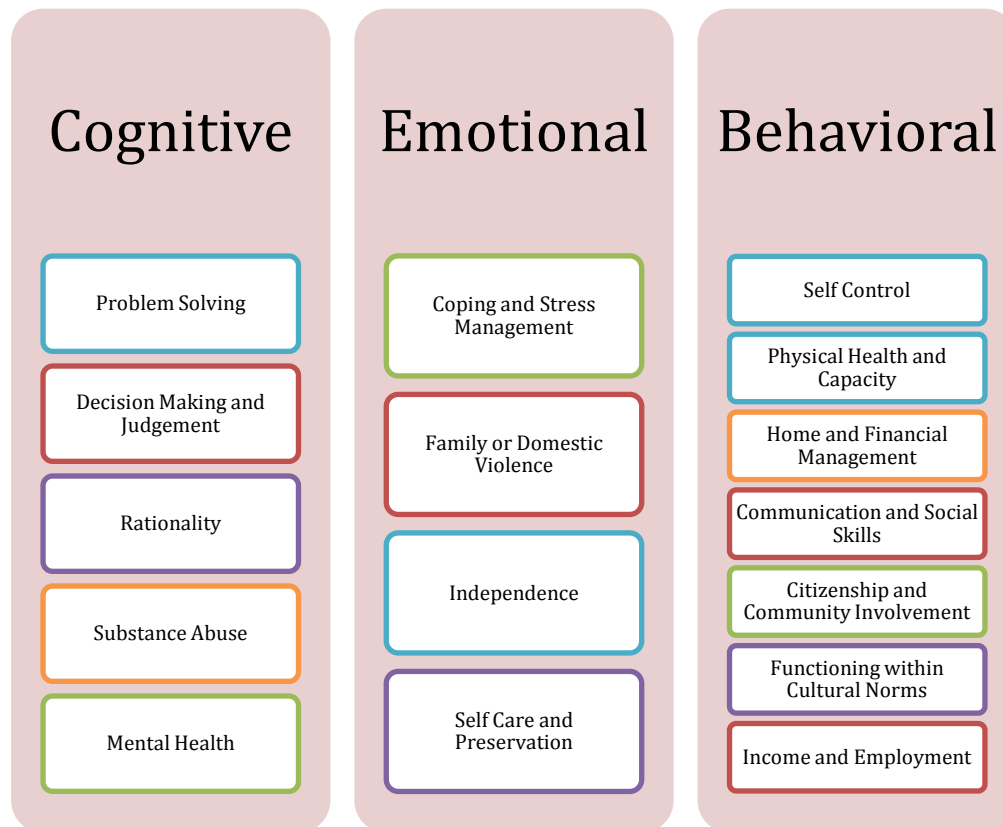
Cognitive

Problem Solving

Decision Making and Judgement

Rationality

Substance Abuse

Mental Health

Emotional

Coping and Stress Management

Family or Domestic Violence

Independence

Self Care and Preservation

Behavioral

Self Control

Physical Health and Capacity

Home and Financial Management

Communication and Social Skills

Citizenship and Community Involvement

Functioning within Cultural Norms

Income and Employment